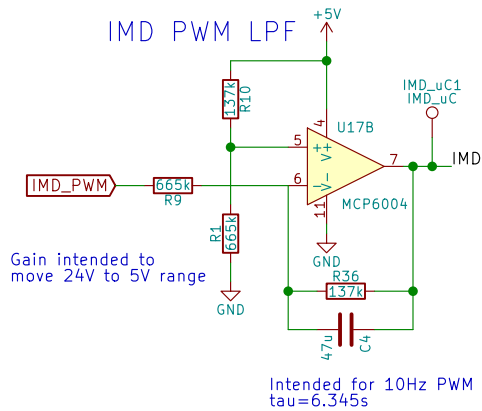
IMD PWM LPF

+5V

IMD_uC1
IMD_uC

137k
R10

4

U17B

5

7

IMD

V+

+

IMD_PWM

665k

6

−

V−

R9

11

MCP6004

R1
665k

GND

Gain intended to move 24V to 5V range

R36

137k

GND

47u

C4

Intended for 10Hz PWM
tau=6.345s